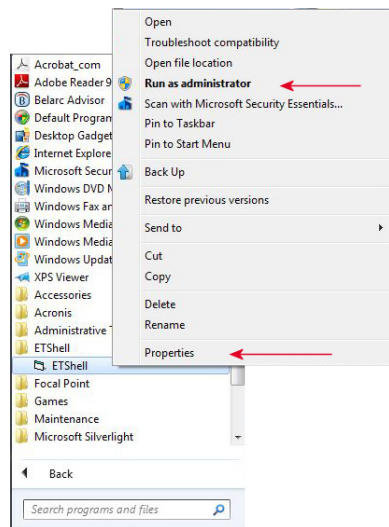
Open
Troubleshoot compatibility
Open file location
Run as administrator
Scan with Microsoft Security Essentials...
Pin to Taskbar
Pin to Start Menu
Back Up
Restore previous versions
Send to
Cut
Copy
Delete
Rename
Properties

Acrobat_com
Adobe Reader 9
Belarc Advisor
Default Program
Desktop Gadget
Internet Explore
Microsoft Secur
Windows DVD M
Windows Fax ar
Windows Media
Windows Media
Windows Updat
XPS Viewer
Accessories
Acronis
Administrative T
ETShell
ETShell
Focal Point
Games
Maintenance
Microsoft Silverlight
Back
Search programs and files